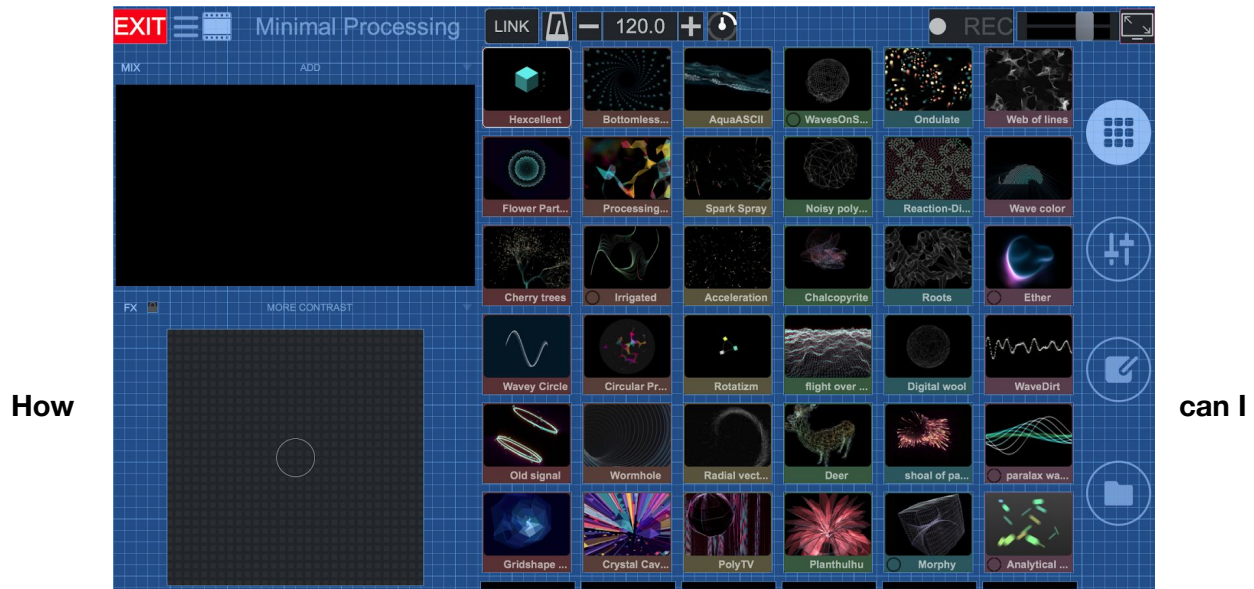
How

EXIT Minimal Processing LINK 120.0 REC

MIX ADD

FX MORE CONTRAST

| Hexcellent | Bottomless... | AquaASCII | WavesOnS... | Ondulate | Web of lines |
|---|---|---|---|---|---|
| Flower Part... | Processing... | Spark Spray | Noisy poly... | Reaction-Di... | Wave color |
| Cherry trees | Irrigated | Acceleration | Chalcopyrite | Roots | Ether |
| Wavey Circle | Circular Pr... | Rotatizm | flight over ... | Digital wool | WaveDirt |
| Old signal | Wormhole | Radial vect... | Deer | shoal of pa... | paralax wa... |
| Gridshape ... | Crystal Cav... | PolyTV | Planthulhu | Morphy | Analytical ... |

can I